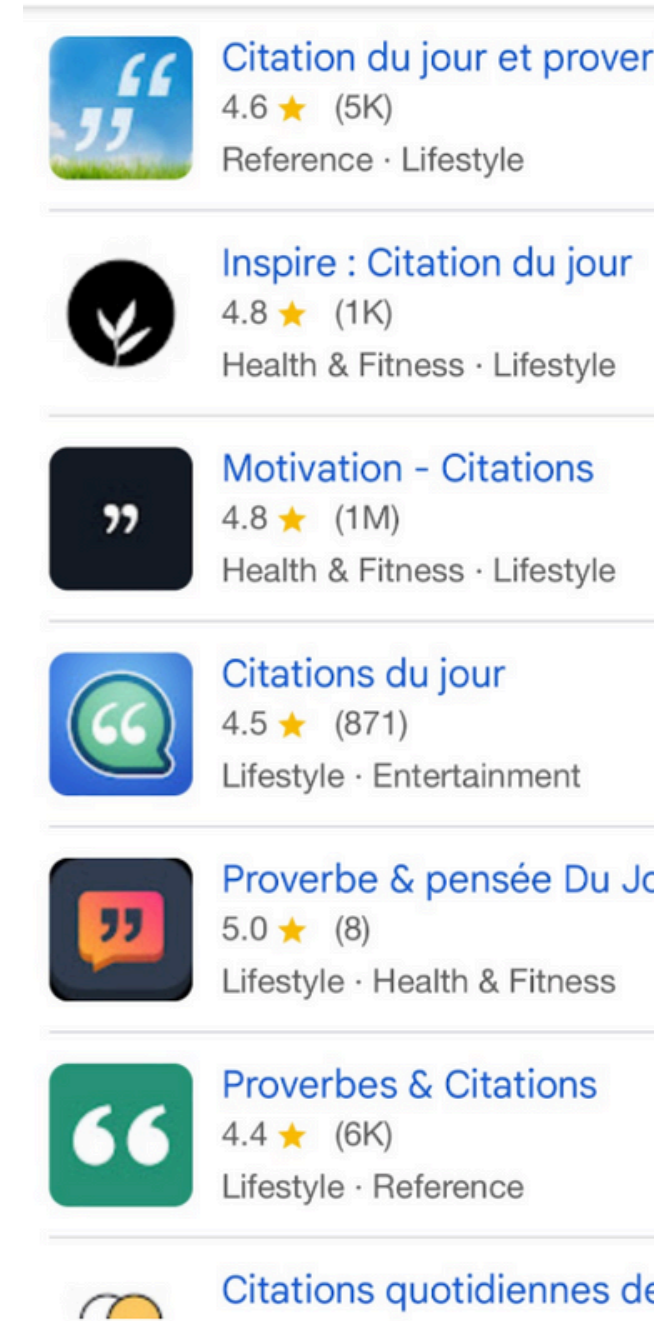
Citation du jour et prover
4.6 ★ (5K)
Reference · Lifestyle

Inspire : Citation du jour
4.8 ★ (1K)
Health & Fitness · Lifestyle

Motivation - Citations
4.8 ★ (1M)
Health & Fitness · Lifestyle

Citations du jour
4.5 ★ (871)
Lifestyle · Entertainment

Proverbe & pensée Du Jo
5.0 ★ (8)
Lifestyle · Health & Fitness

Proverbes & Citations
4.4 ★ (6K)
Lifestyle · Reference

Citations quotidiennes de